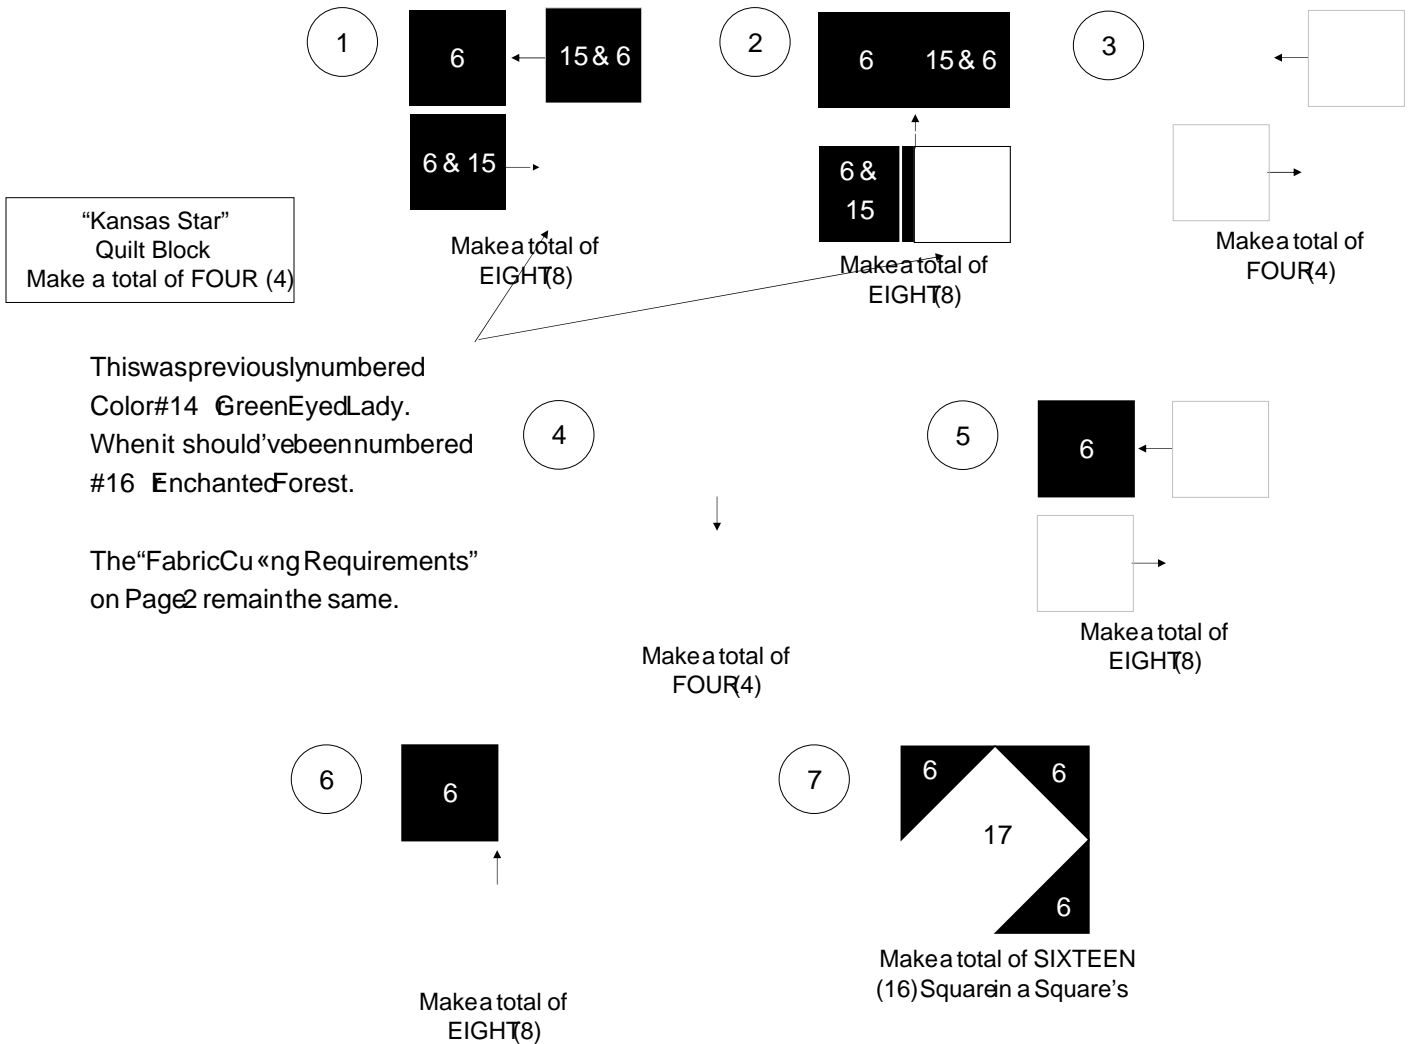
1

6

15 & 6

6 & 15

Make a total of EIGHT (8)

2

6

15 & 6

6 & 15

Make a total of EIGHT (8)

3

Make a total of FOUR (4)

"Kansas Star"
Quilt Block
Make a total of FOUR (4)

This was previously numbered Color #14 Green Eyed Lady. When it should've been numbered #16 Enchanted Forest.

The "Fabric Cu«ng Requirements" on Page 2 remain the same.

4

Make a total of FOUR (4)

5

6

Make a total of EIGHT (8)

6

6

Make a total of EIGHT (8)

7

6

6

17

6

Make a total of SIXTEEN (16) Square in a Square's